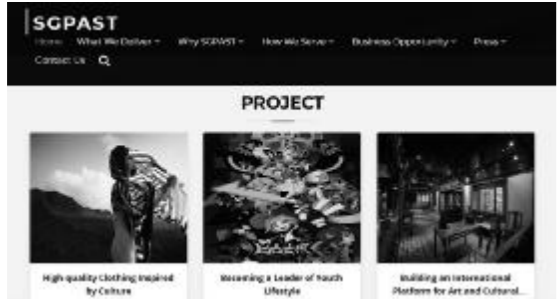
SGPAST

Home What We Deliver ▾ Why SGPAST ▾ How We Serve ▾ Business Opportunity ▾ Press ▾ Contact Us

PROJECT

High quality Clothing Inspired by Culture

Becoming a Leader of Youth Lifestyle

Building an International Platform for Art and Cultural...